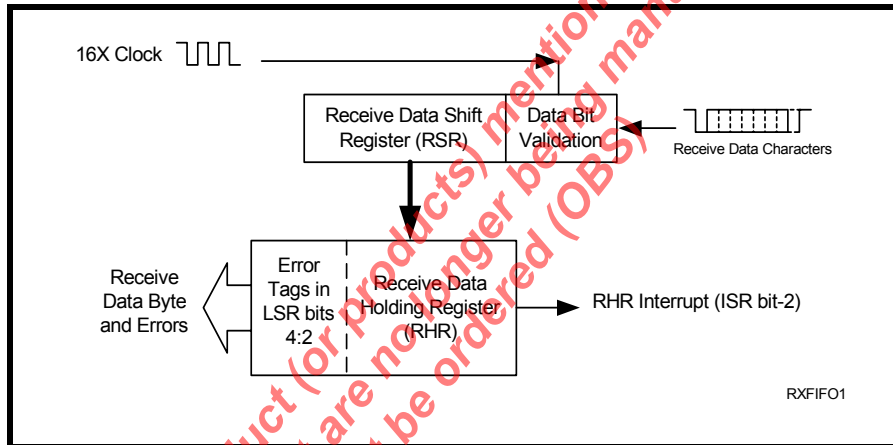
16X Clock

Receive Data Shift Register (RSR)

Data Bit Validation

Receive Data Characters

Receive Data Byte and Errors

Error Tags in LSR bits 4:2

Receive Data Holding Register (RHR)

RHR Interrupt (ISR bit-2)

RXFIFO1

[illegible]uct (or products) mentioned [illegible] are no longer being man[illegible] be ordered (OBS)